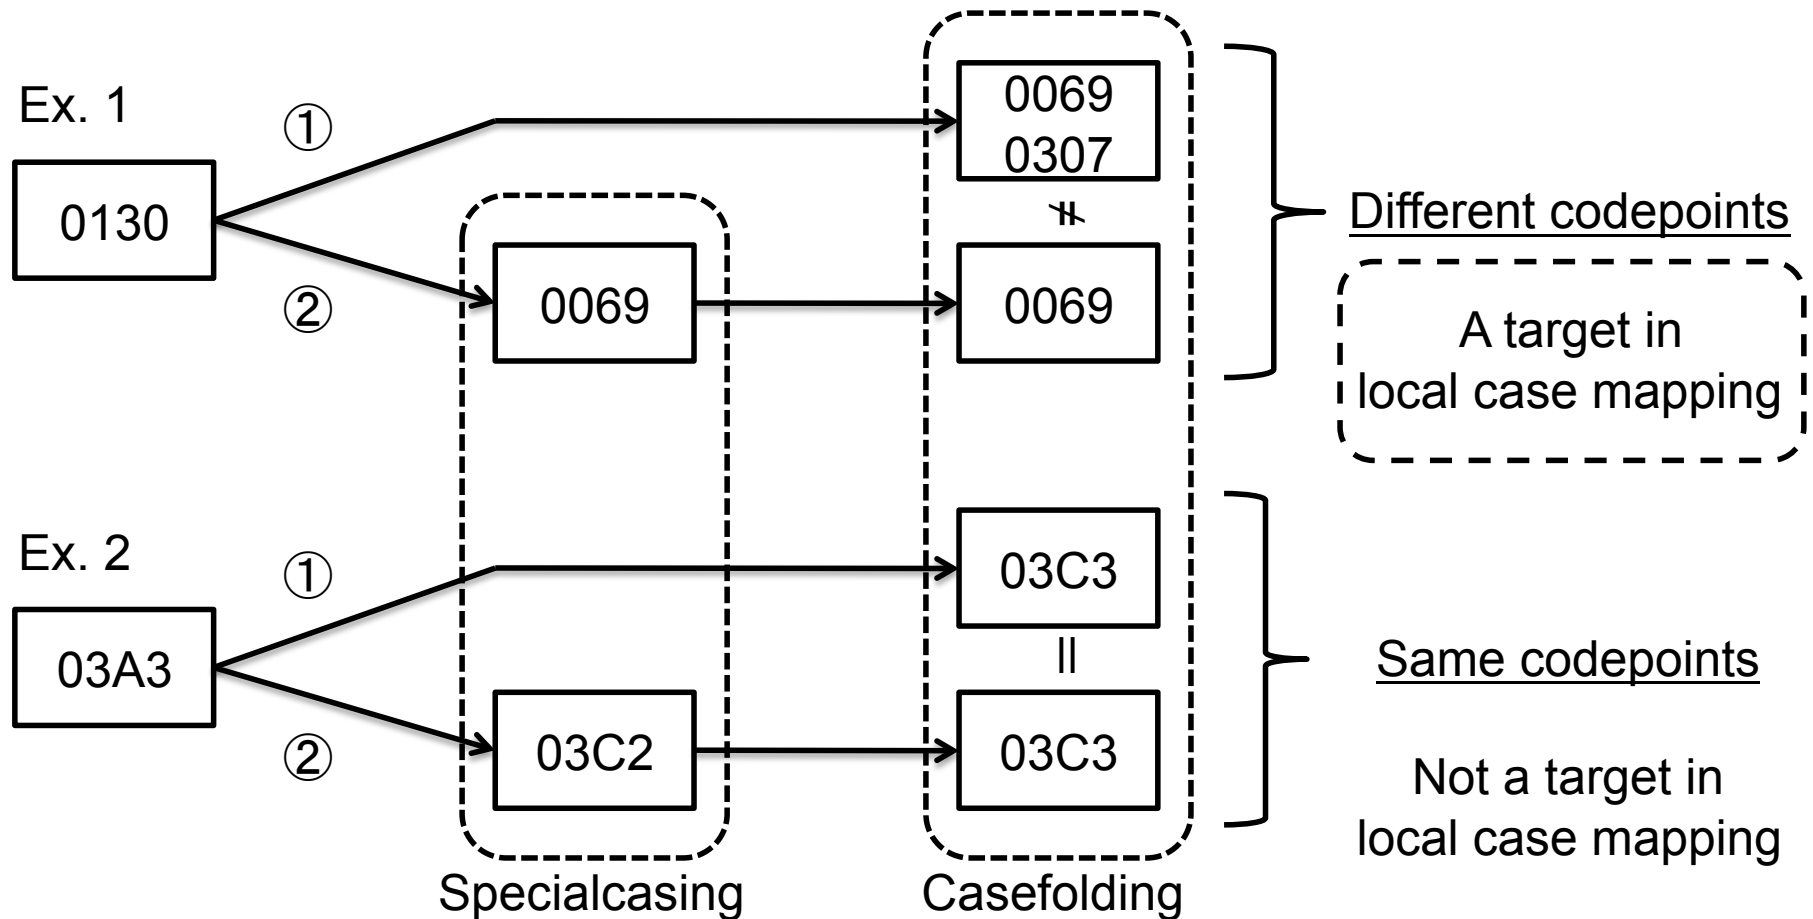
Ex. 1

①

0130

②

0069

0069
0307

≠

0069

Different codepoints

A target in
local case mapping

Ex. 2

①

03A3

②

03C2

03C3

||

03C3

Same codepoints

Not a target in
local case mapping

Specialcasing

Casefolding